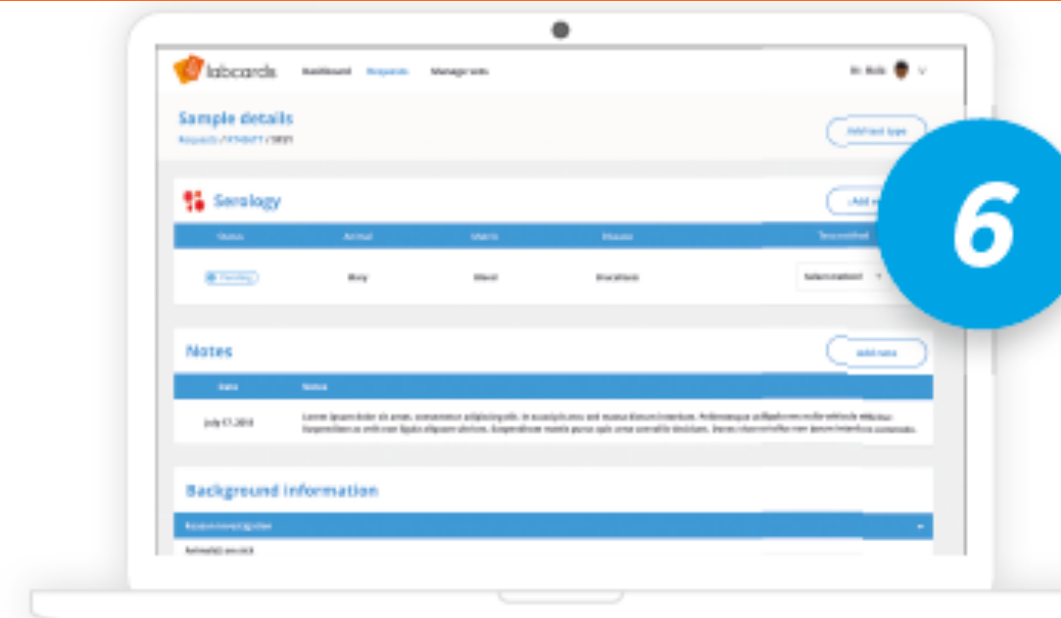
labcards Dashboard Requests Management

Dr. Bob

Sample details

Requests / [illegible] / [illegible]

Add test type

Serology

Add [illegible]

| Status | Animal | Matrix | Disease | Test method |
|---|---|---|---|---|
| Pending | Bory | Blood | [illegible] | Select method |

Notes

Add note

| Date | Notes |
|---|---|
| July 17, 2018 | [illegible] |

Background information

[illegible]

Animal(s) on visit

6